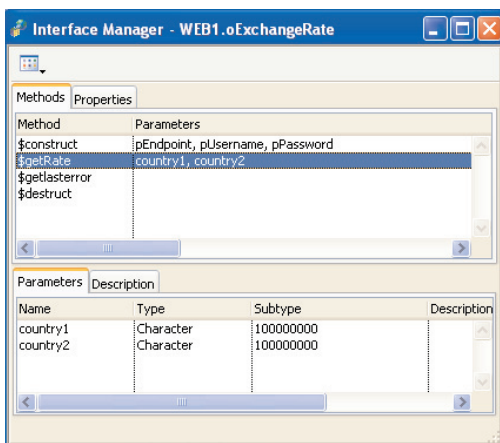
Interface Manager - WEB1.oExchangeRate

Methods | Properties

| Method | Parameters |
|---|---|
| \$construct | pEndpoint, pUsername, pPassword |
| \$getRate | country1, country2 |
| \$getlasterror | |
| \$destruct | |

Parameters | Description

| Name | Type | Subtype | Description |
|---|---|---|---|
| country1 | Character | 100000000 | |
| country2 | Character | 100000000 | |